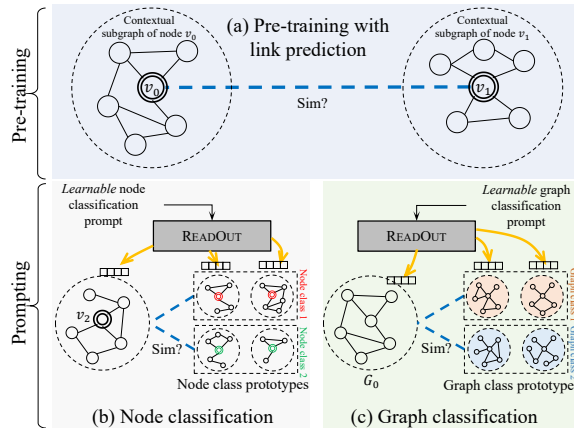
Pre-training

Contextual subgraph of node $v_0$

(a) Pre-training with link prediction

Contextual subgraph of node $v_1$

$v_0$

Sim?

$v_1$

Prompting

*Learnable* node classification prompt

ReadOut

$v_2$

Node class 1

Node class 2

Sim?

Node class prototypes

(b) Node classification

*Learnable* graph classification prompt

ReadOut

$G_0$

Sim?

Graph class prototype

(c) Graph classification